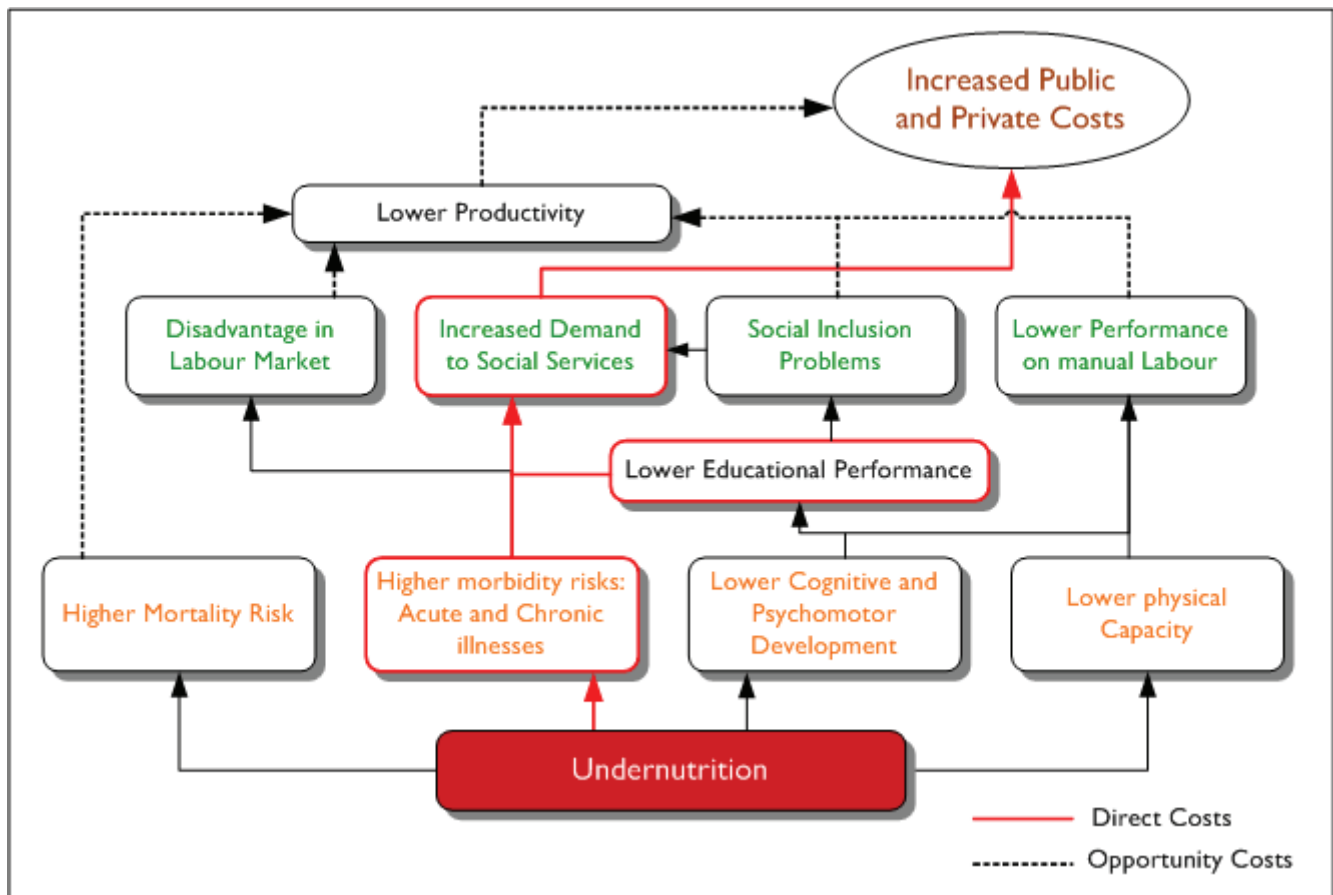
Increased Public and Private Costs

Lower Productivity

Disadvantage in Labour Market

Increased Demand to Social Services

Social Inclusion Problems

Lower Performance on manual Labour

Lower Educational Performance

Higher Mortality Risk

Higher morbidity risks: Acute and Chronic illnesses

Lower Cognitive and Psychomotor Development

Lower physical Capacity

Undernutrition

Direct Costs

Opportunity Costs